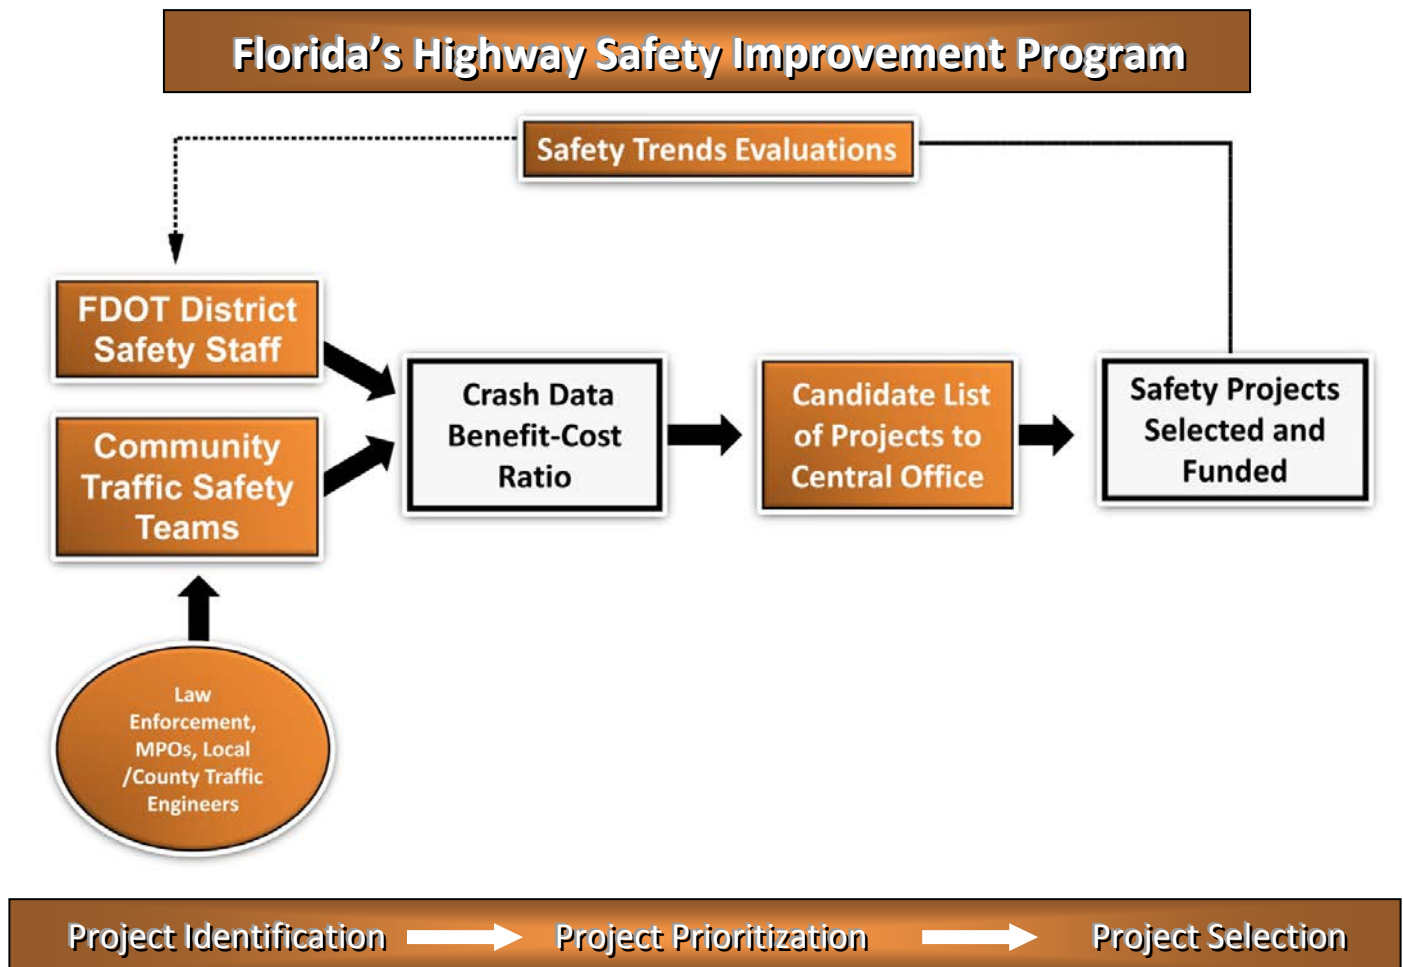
Florida's Highway Safety Improvement Program

Safety Trends Evaluations

FDOT District Safety Staff

Community Traffic Safety Teams

Law Enforcement, MPOs, Local /County Traffic Engineers

Crash Data Benefit-Cost Ratio

Candidate List of Projects to Central Office

Safety Projects Selected and Funded

Project Identification Project Prioritization Project Selection